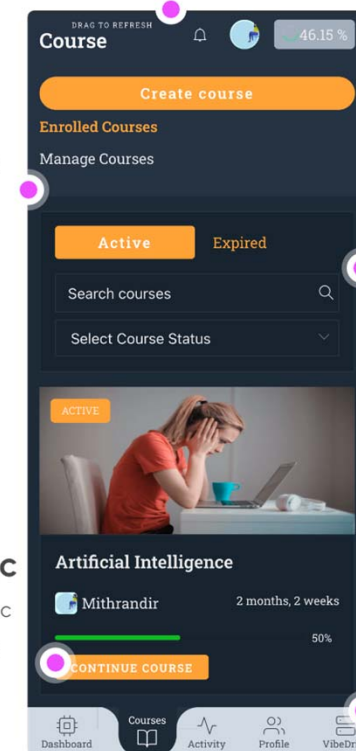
DRAG TO REFRESH
Course

46.15 %

Create course

Enrolled Courses

Manage Courses

Active

Expired

Search courses

Select Course Status

ACTIVE

Artificial Intelligence

Mithrandir

2 months, 2 weeks

50%

CONTINUE COURSE

C

C

Dashboard

Courses

Activity

Profile

VibeDr